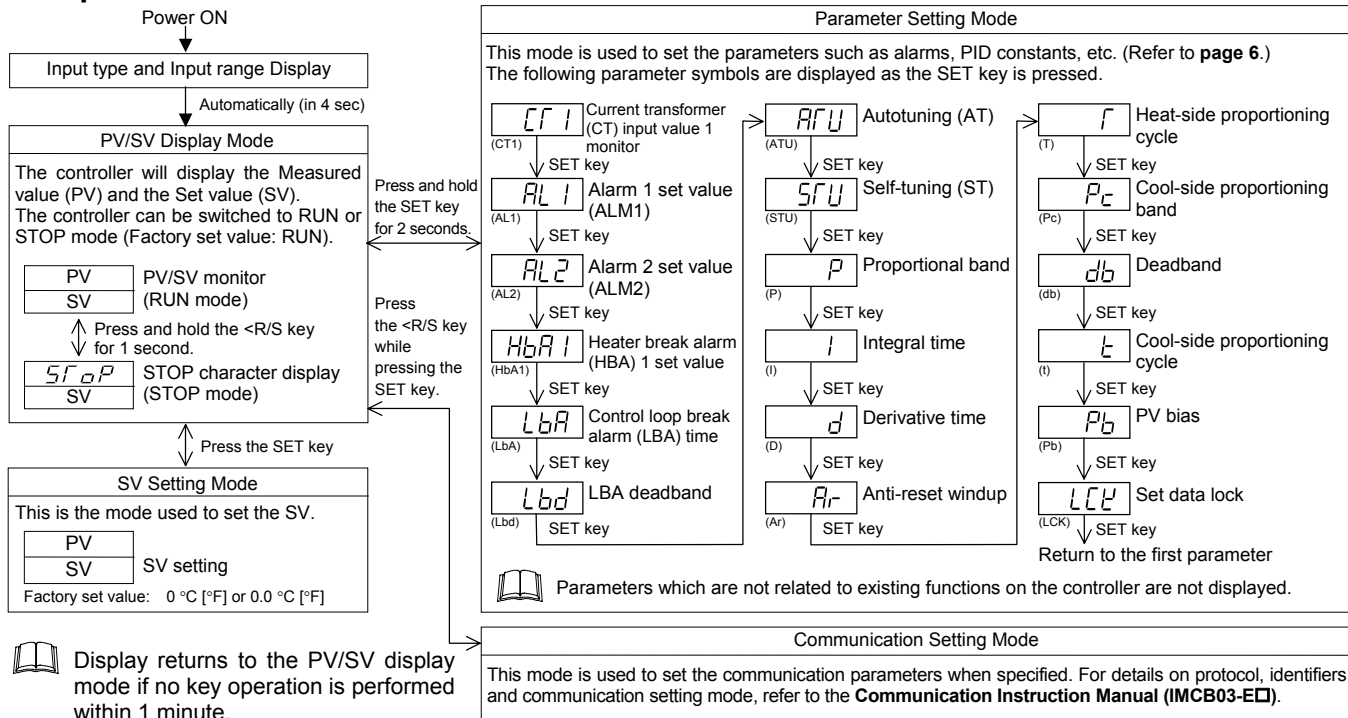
Power ON

Input type and Input range Display

Automatically (in 4 sec)

PV/SV Display Mode

The controller will display the Measured value (PV) and the Set value (SV). The controller can be switched to RUN or STOP mode (Factory set value: RUN).

PV
SV
PV/SV monitor (RUN mode)

Press and hold the <R/S key for 1 second.

STOP
SV
STOP character display (STOP mode)

Press the SET key

SV Setting Mode

This is the mode used to set the SV.

PV
SV
SV setting

Factory set value: 0 °C [°F] or 0.0 °C [°F]

Display returns to the PV/SV display mode if no key operation is performed within 1 minute.

Press and hold the SET key for 2 seconds.

Press the <R/S key while pressing the SET key.

Parameter Setting Mode

This mode is used to set the parameters such as alarms, PID constants, etc. (Refer to **page 6**.) The following parameter symbols are displayed as the SET key is pressed.

CT1 (CT1) Current transformer (CT) input value 1 monitor
SET key
AL1 (AL1) Alarm 1 set value (ALM1)
SET key
AL2 (AL2) Alarm 2 set value (ALM2)
SET key
HbA1 (HbA1) Heater break alarm (HBA) 1 set value
SET key
LbA (LbA) Control loop break alarm (LBA) time
SET key
Lbd (Lbd) LBA deadband
SET key

ATU (ATU) Autotuning (AT)
SET key
STU (STU) Self-tuning (ST)
SET key
P (P) Proportional band
SET key
I (I) Integral time
SET key
d (D) Derivative time
SET key
Ar (Ar) Anti-reset windup
SET key

T (T) Heat-side proportioning cycle
SET key
Pc (Pc) Cool-side proportioning band
SET key
db (db) Deadband
SET key
t (t) Cool-side proportioning cycle
SET key
Pb (Pb) PV bias
SET key
LCK (LCK) Set data lock
SET key
Return to the first parameter

Parameters which are not related to existing functions on the controller are not displayed.

Communication Setting Mode

This mode is used to set the communication parameters when specified. For details on protocol, identifiers and communication setting mode, refer to the **Communication Instruction Manual (IMCB03-E□)**.